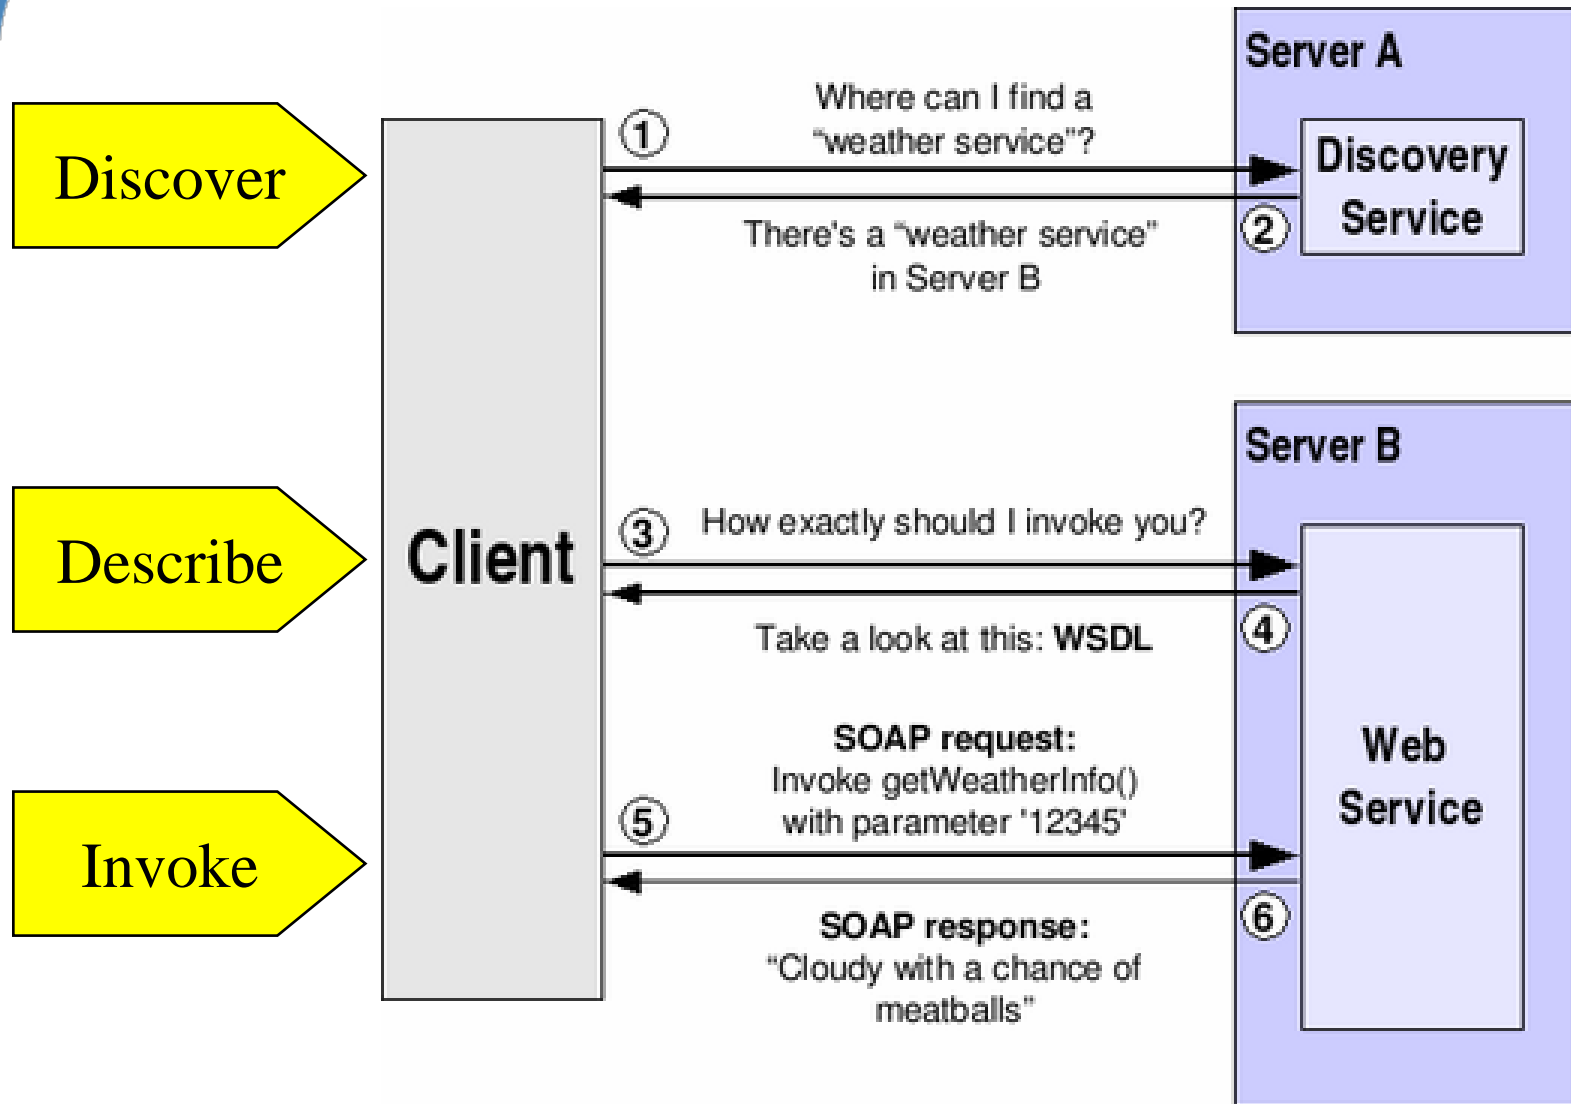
Discover

Describe

Invoke

Client

Server A

Discovery Service

① Where can I find a "weather service"?

② There's a "weather service" in Server B

Server B

③ How exactly should I invoke you?

④ Take a look at this: **WSDL**

⑤ **SOAP request:** Invoke getWeatherInfo() with parameter '12345'

⑥ **SOAP response:** "Cloudy with a chance of meatballs"

Web Service